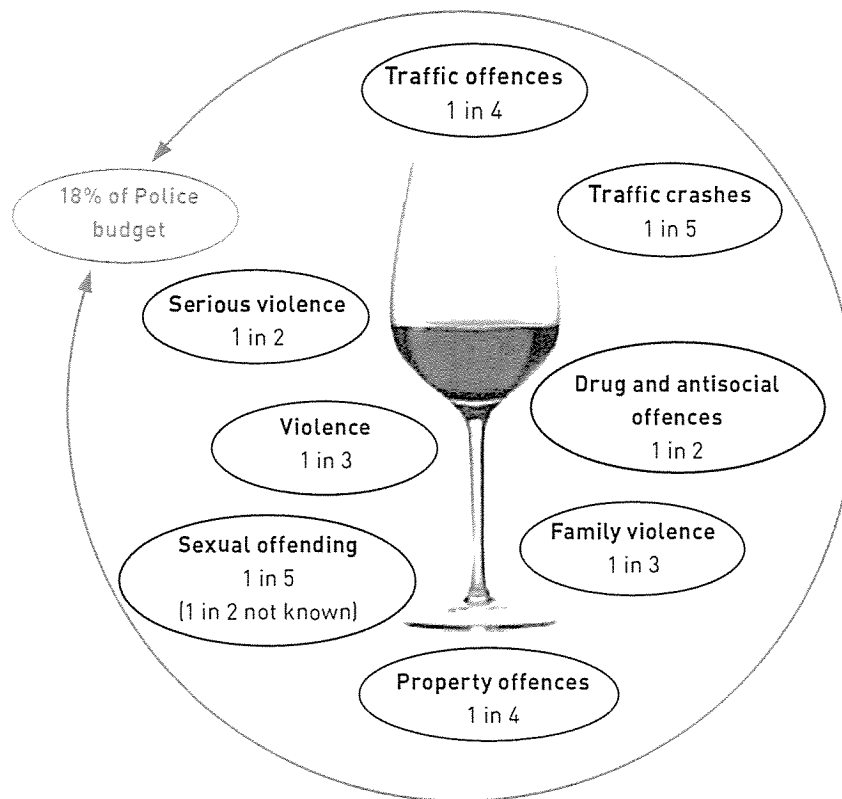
Traffic offences
1 in 4

18% of Police budget

Traffic crashes
1 in 5

Serious violence
1 in 2

Drug and antisocial offences
1 in 2

Violence
1 in 3

Family violence
1 in 3

Sexual offending
1 in 5
(1 in 2 not known)

Property offences
1 in 4